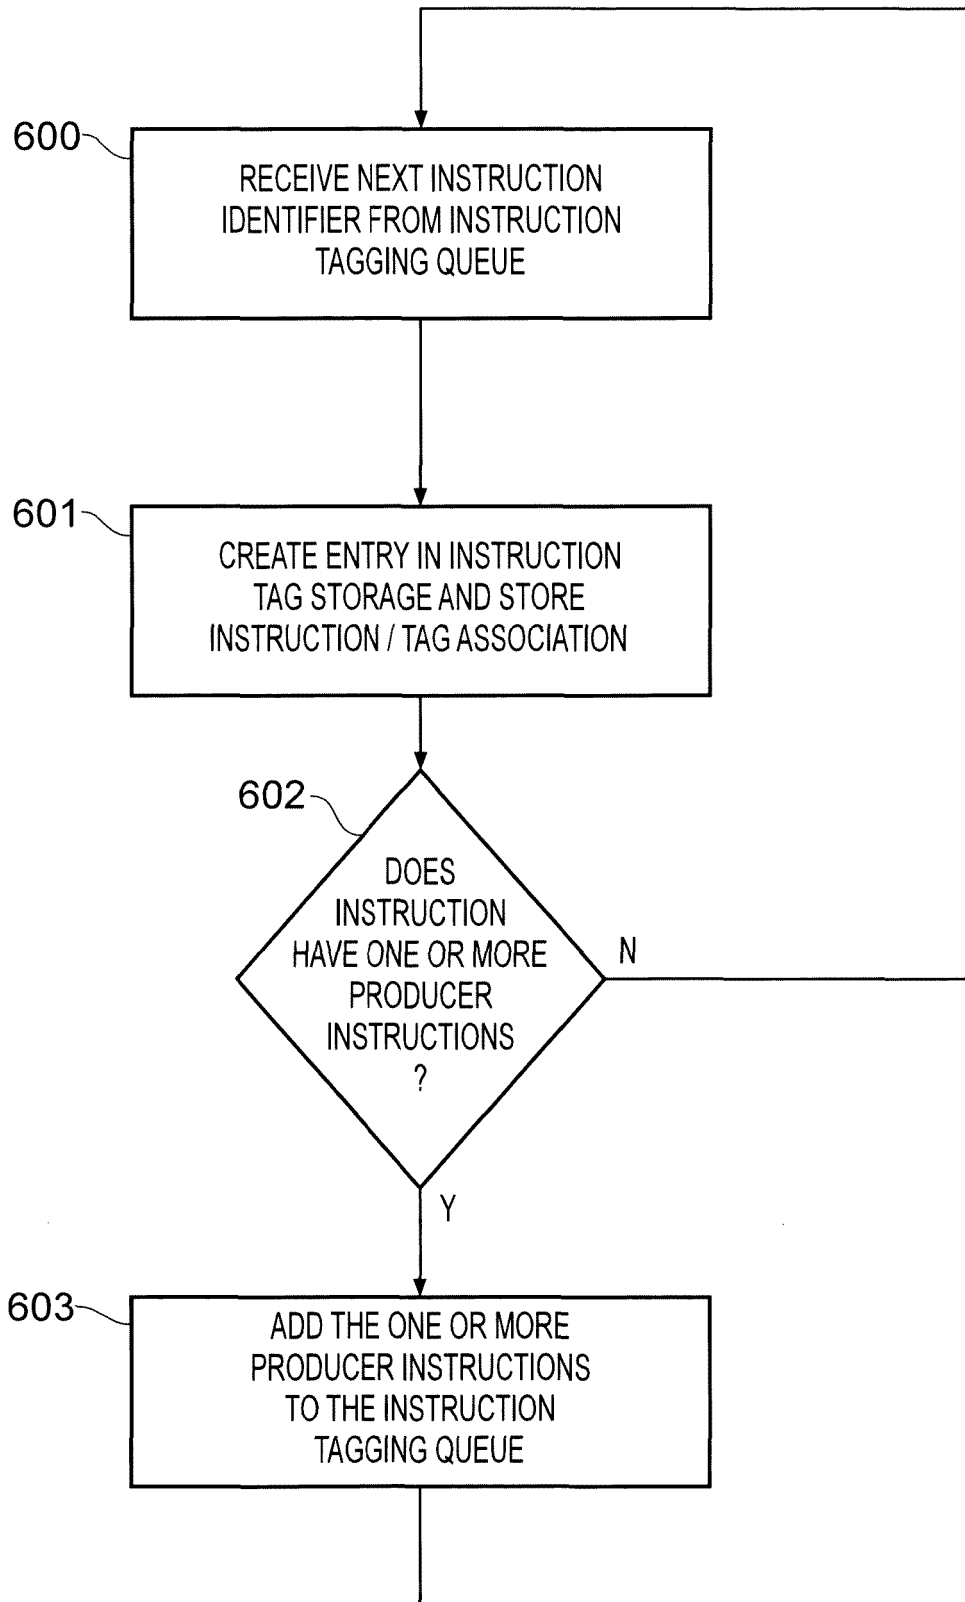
600

RECEIVE NEXT INSTRUCTION IDENTIFIER FROM INSTRUCTION TAGGING QUEUE

601

CREATE ENTRY IN INSTRUCTION TAG STORAGE AND STORE INSTRUCTION / TAG ASSOCIATION

602

DOES INSTRUCTION HAVE ONE OR MORE PRODUCER INSTRUCTIONS ?

N

Y

603

ADD THE ONE OR MORE PRODUCER INSTRUCTIONS TO THE INSTRUCTION TAGGING QUEUE